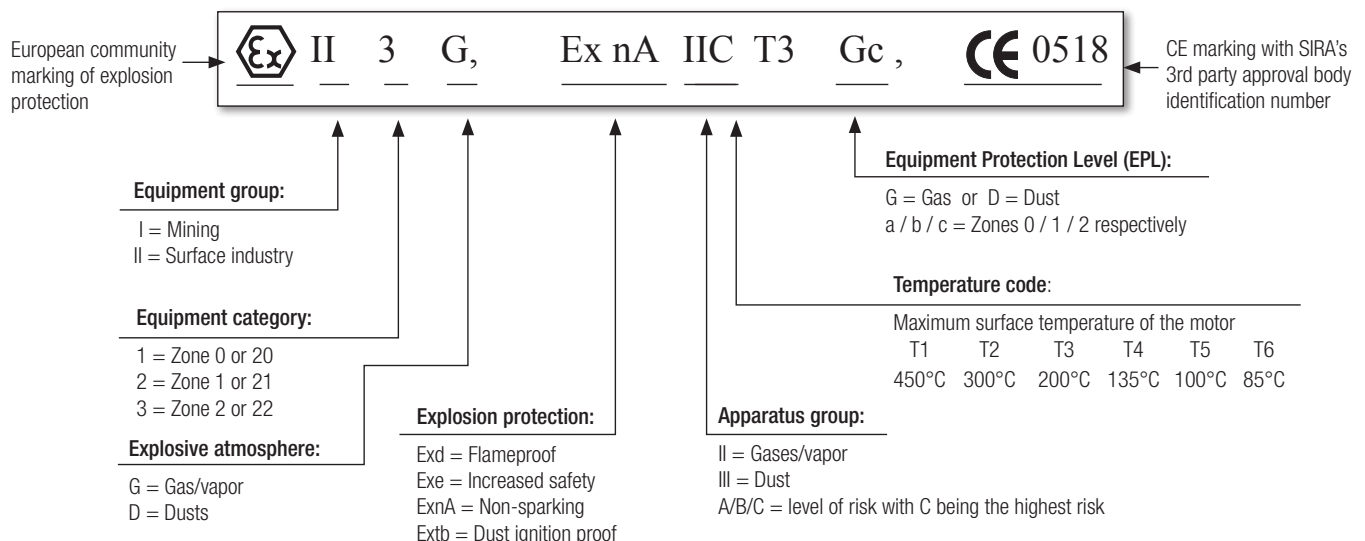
European community marking of explosion protection

Ex II 3 G, Ex nA IIC T3 Gc , CE 0518

CE marking with SIRA's 3rd party approval body identification number

Equipment Protection Level (EPL):

G = Gas or D = Dust
a / b / c = Zones 0 / 1 / 2 respectively

Equipment group:

I = Mining
II = Surface industry

Temperature code:

Maximum surface temperature of the motor

| T1 | T2 | T3 | T4 | T5 | T6 |
|---|---|---|---|---|---|
| 450°C | 300°C | 200°C | 135°C | 100°C | 85°C |

Equipment category:

1 = Zone 0 or 20
2 = Zone 1 or 21
3 = Zone 2 or 22

Explosive atmosphere:

G = Gas/vapor
D = Dusts

Explosion protection:

Exd = Flameproof
Exe = Increased safety
ExnA = Non-sparking
Extb = Dust ignition proof

Apparatus group:

II = Gases/vapor
III = Dust
A/B/C = level of risk with C being the highest risk